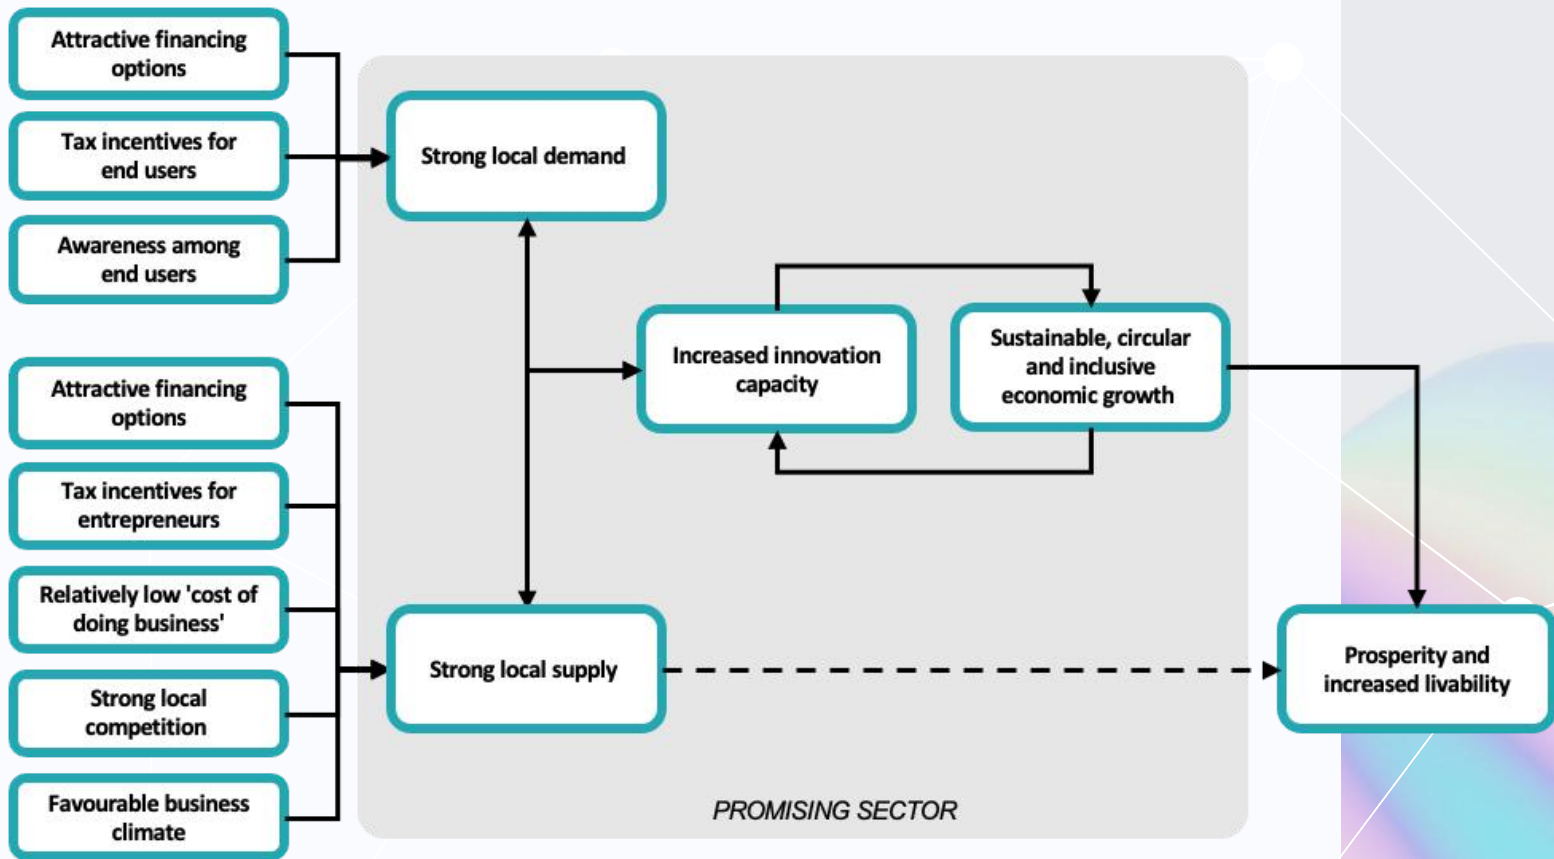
Attractive financing options

Tax incentives for end users

Awareness among end users

Attractive financing options

Tax incentives for entrepreneurs

Relatively low 'cost of doing business'

Strong local competition

Favourable business climate

Strong local demand

Increased innovation capacity

Sustainable, circular and inclusive economic growth

Strong local supply

Prosperity and increased livability

PROMISING SECTOR